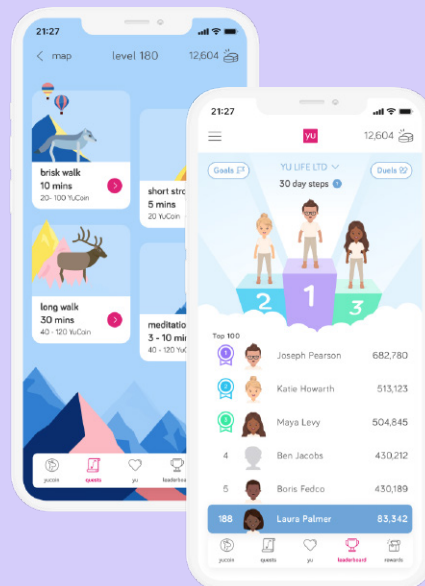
21:27

< map

level 180

12,604

brisk walk
10 mins
20 - 100 YuCoin

short stro
5 mins
10 YuCoin

long walk
30 mins
40 - 120 YuCoin

meditatio
3 - 10 m
10 - 40 Yu

yucoin

quests

yu

leaderboa

21:27

yu

12,604

Goals

YU LIFE LTD

Duels

30 day steps

2

1

3

Top 100

| | | |
|---|---|---|
| 1 | Joseph Pearson | 682,780 |
| 2 | Katie Howarth | 513,123 |
| 3 | Maya Levy | 504,845 |
| 4 | Ben Jacobs | 430,212 |
| 5 | Boris Fedco | 430,189 |
| 188 | Laura Palmer | 83,342 |

yucoin

quests

yu

leaderboard

rewards